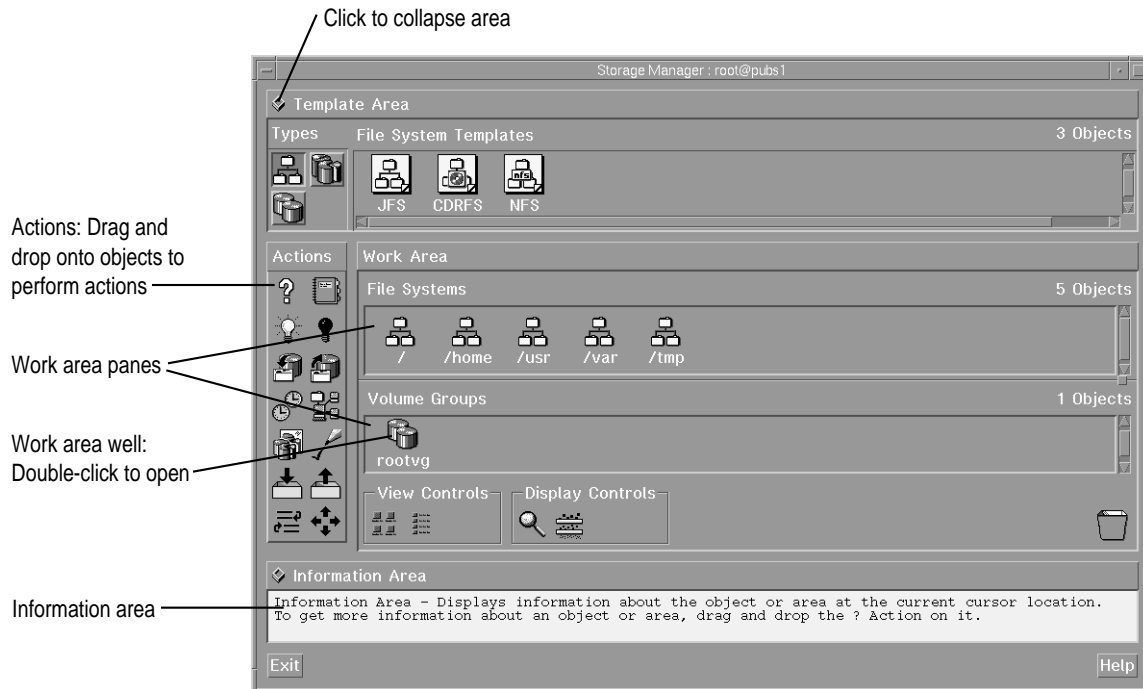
Click to collapse area

Storage Manager : root@pubs1

Template Area

Types

File System Templates

3 Objects

JFS CDRFS NFS

Actions: Drag and drop onto objects to perform actions

Actions

Work Area

File Systems

5 Objects

/ /home /usr /var /tmp

Work area panes

Volume Groups

1 Objects

Work area well: Double-click to open

rootvg

View Controls

Display Controls

Information Area

Information area

Information Area - Displays information about the object or area at the current cursor location. To get more information about an object or area, drag and drop the ? Action on it.

Exit

Help